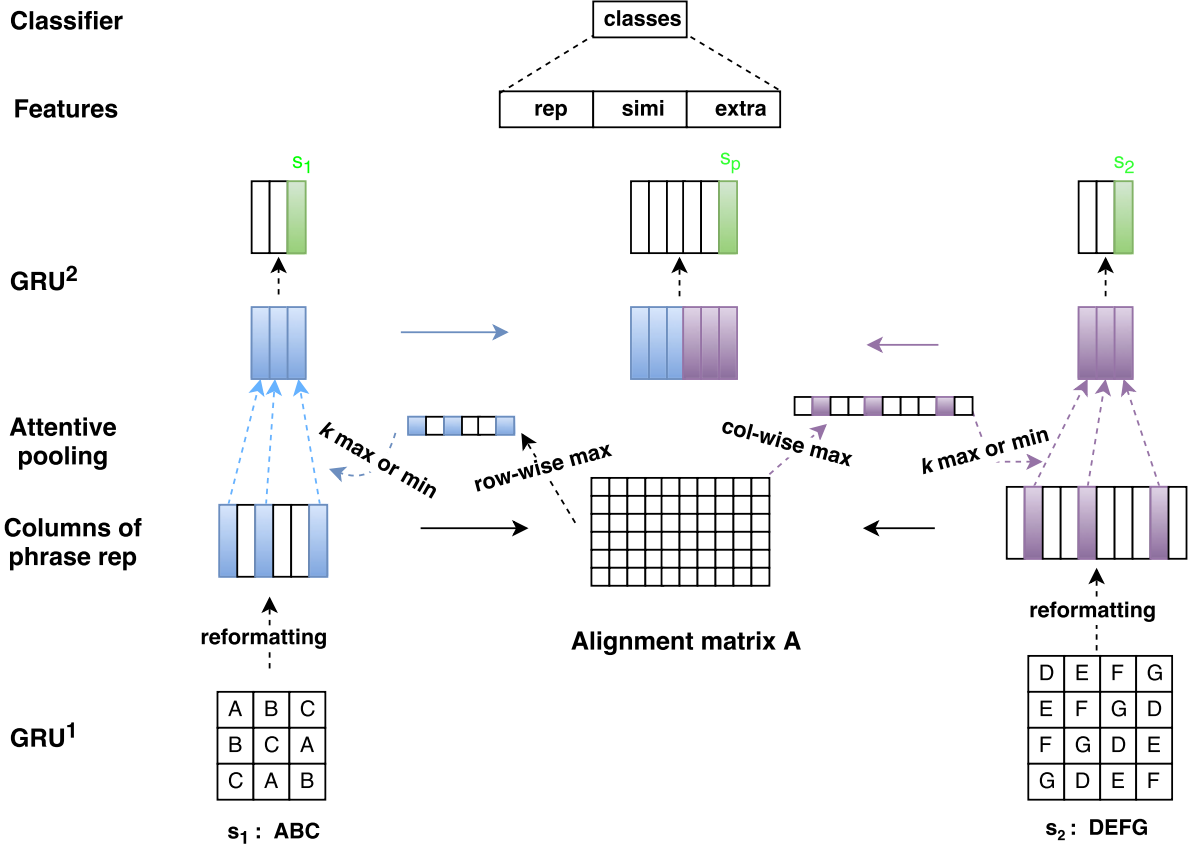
Classifier

classes

Features

| rep | simi | extra |
|---|---|---|

$s_1$

$s_p$

$s_2$

GRU$^2$

Attentive pooling

k max or min

row-wise max

col-wise max

k max or min

Columns of phrase rep

Alignment matrix A

reformatting

reformatting

GRU$^1$

| A | B | C |
|---|---|---|
| B | C | A |
| C | A | B |

| D | E | F | G |
|---|---|---|---|
| E | F | G | D |
| F | G | D | E |
| G | D | E | F |

$s_1$ : ABC

$s_2$ : DEFG